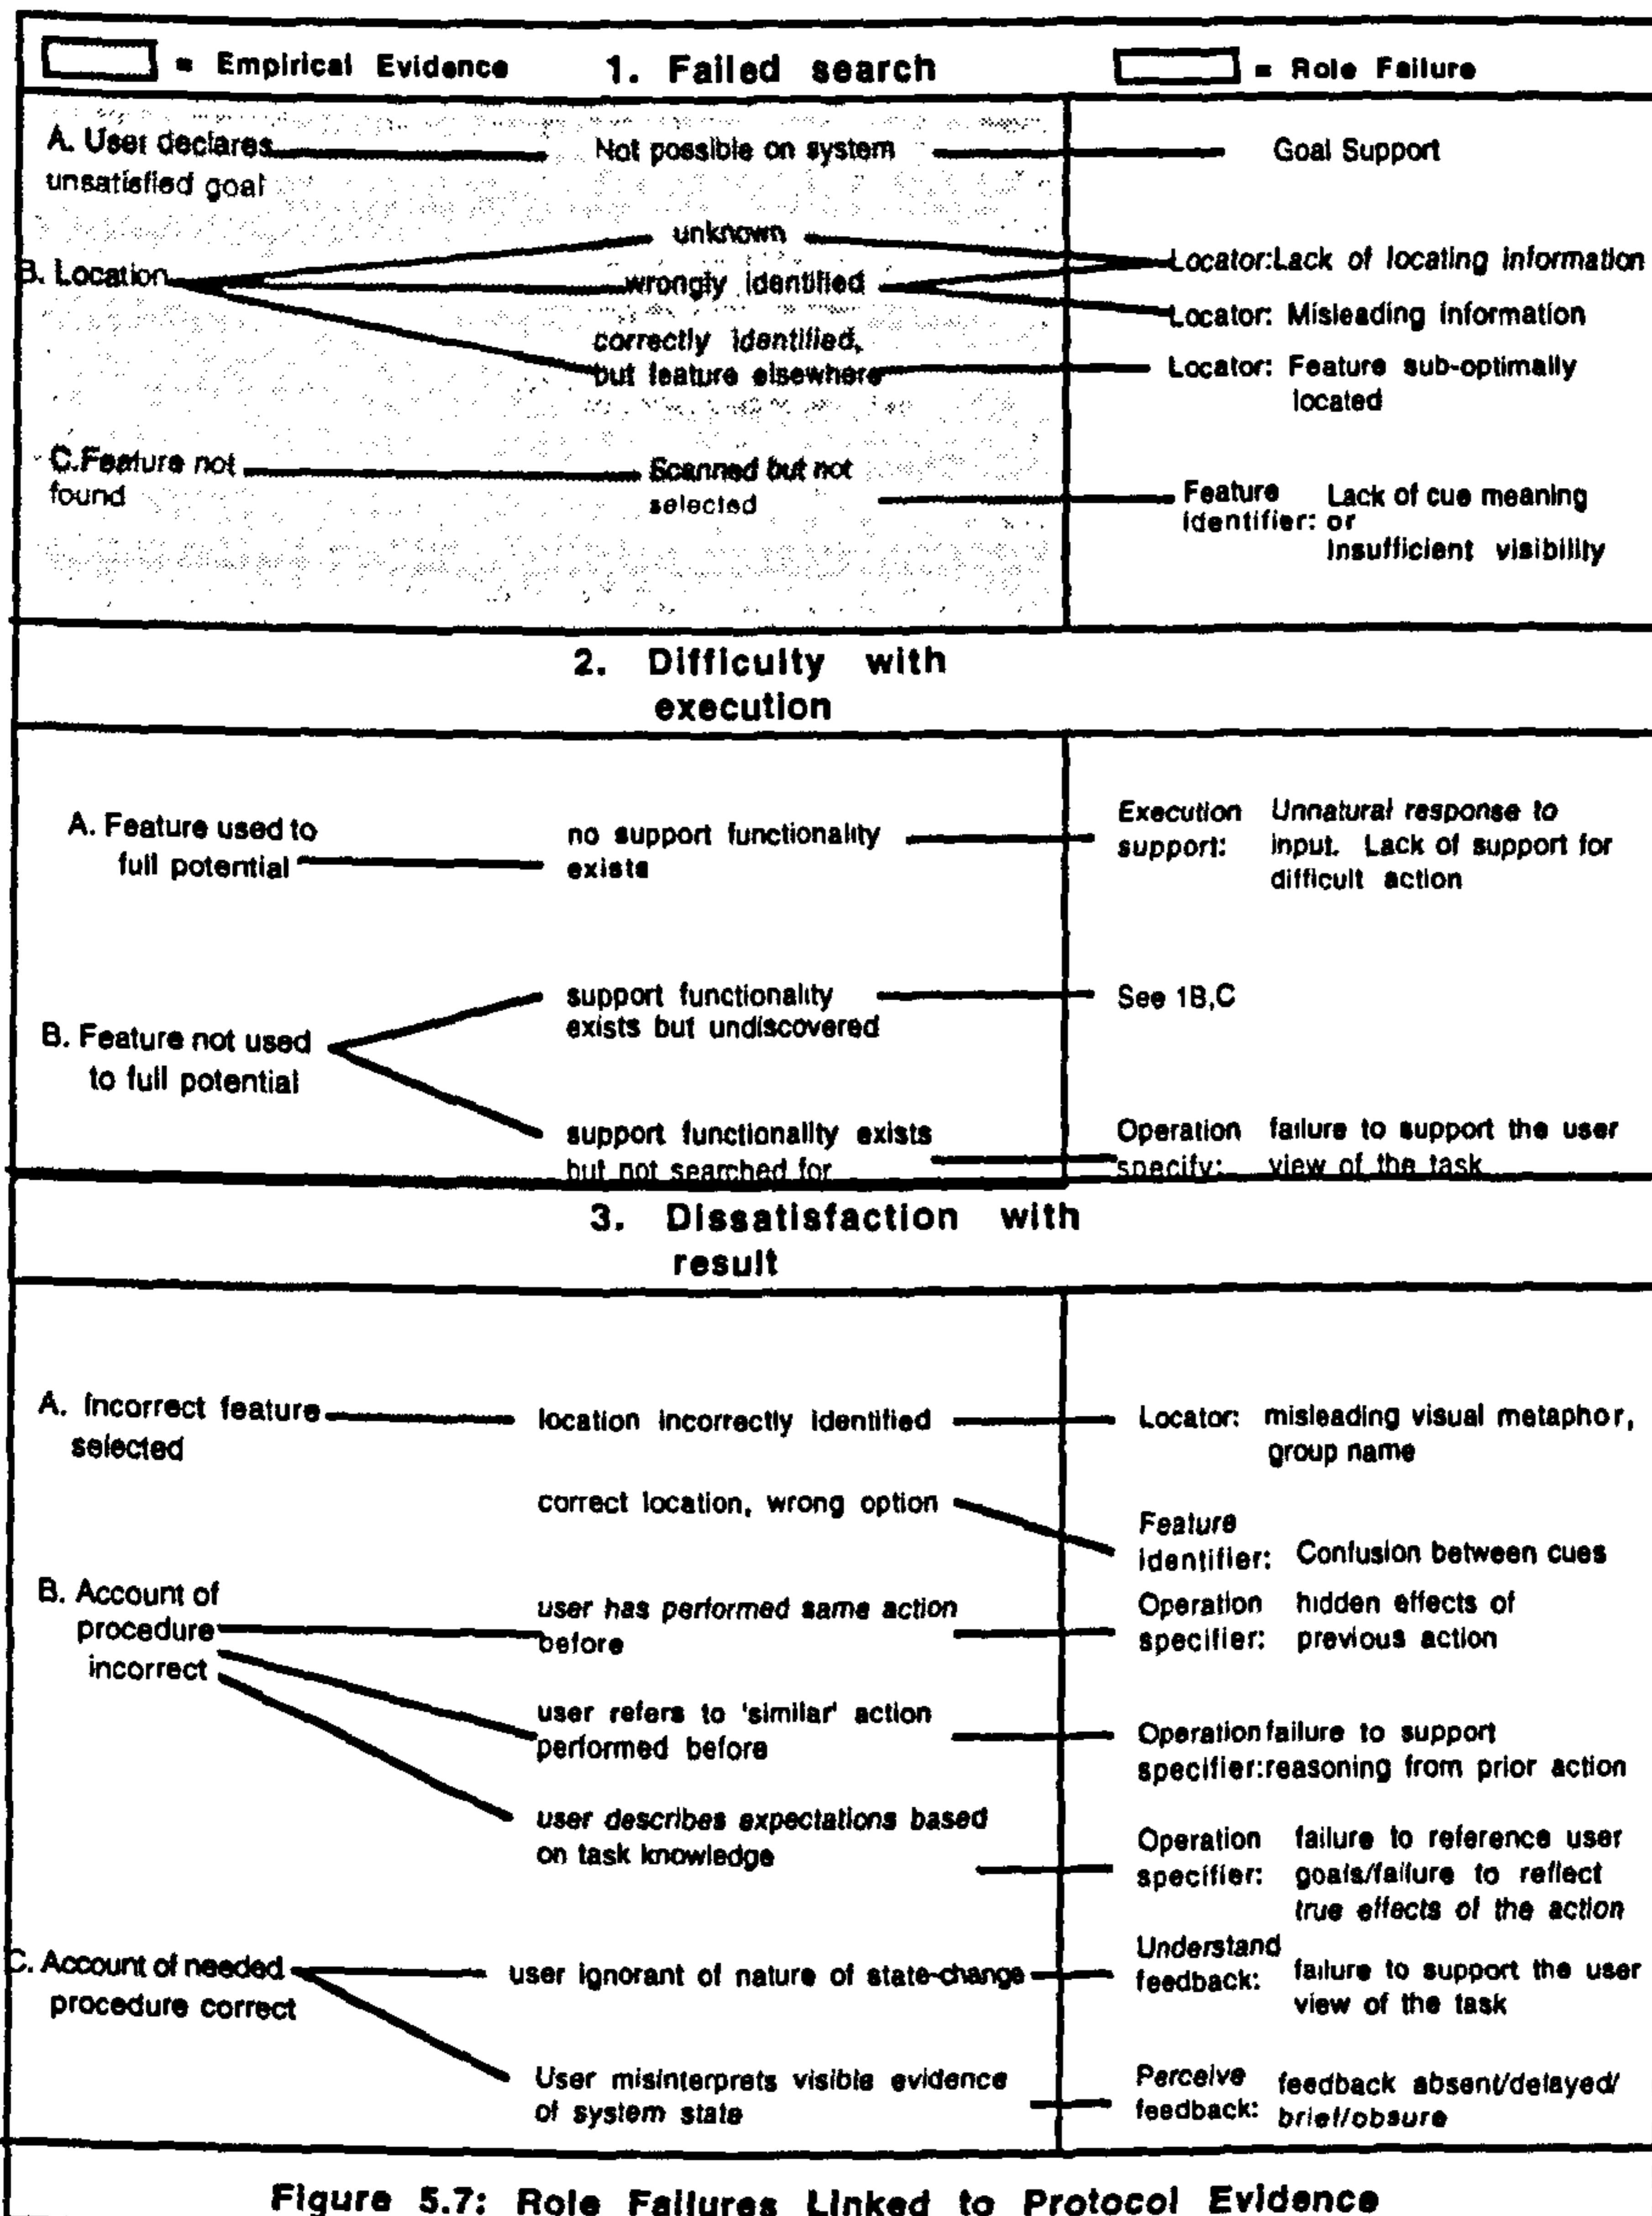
= Empirical Evidence 1. Failed search = Role Failure

A. User declares unsatisfied goal

Not possible on system

Goal Support

B. Location

unknown

wrongly identified

correctly identified, but feature elsewhere

Locator:Lack of locating information

Locator: Misleading information

Locator: Feature sub-optimally located

C.Feature not found

Scanned but not selected

Feature identifier: Lack of cue meaning or insufficient visibility

2. Difficulty with execution

A. Feature used to full potential

no support functionality exists

Execution support: Unnatural response to input. Lack of support for difficult action

B. Feature not used to full potential

support functionality exists but undiscovered

See 1B,C

support functionality exists but not searched for

Operation specify: failure to support the user view of the task

3. Dissatisfaction with result

A. Incorrect feature selected

location incorrectly identified

Locator: misleading visual metaphor, group name

correct location, wrong option

Feature identifier: Confusion between cues

B. Account of procedure incorrect

user has performed same action before

Operation specifier: hidden effects of previous action

user refers to 'similar' action performed before

Operation specifier: failure to support reasoning from prior action

user describes expectations based on task knowledge

Operation specifier: failure to reference user goals/failure to reflect true effects of the action

C. Account of needed procedure correct

user ignorant of nature of state-change

Understand feedback: failure to support the user view of the task

User misinterprets visible evidence of system state

Perceive feedback: feedback absent/delayed/ brief/obsure

Figure 5.7: Role Failures Linked to Protocol Evidence